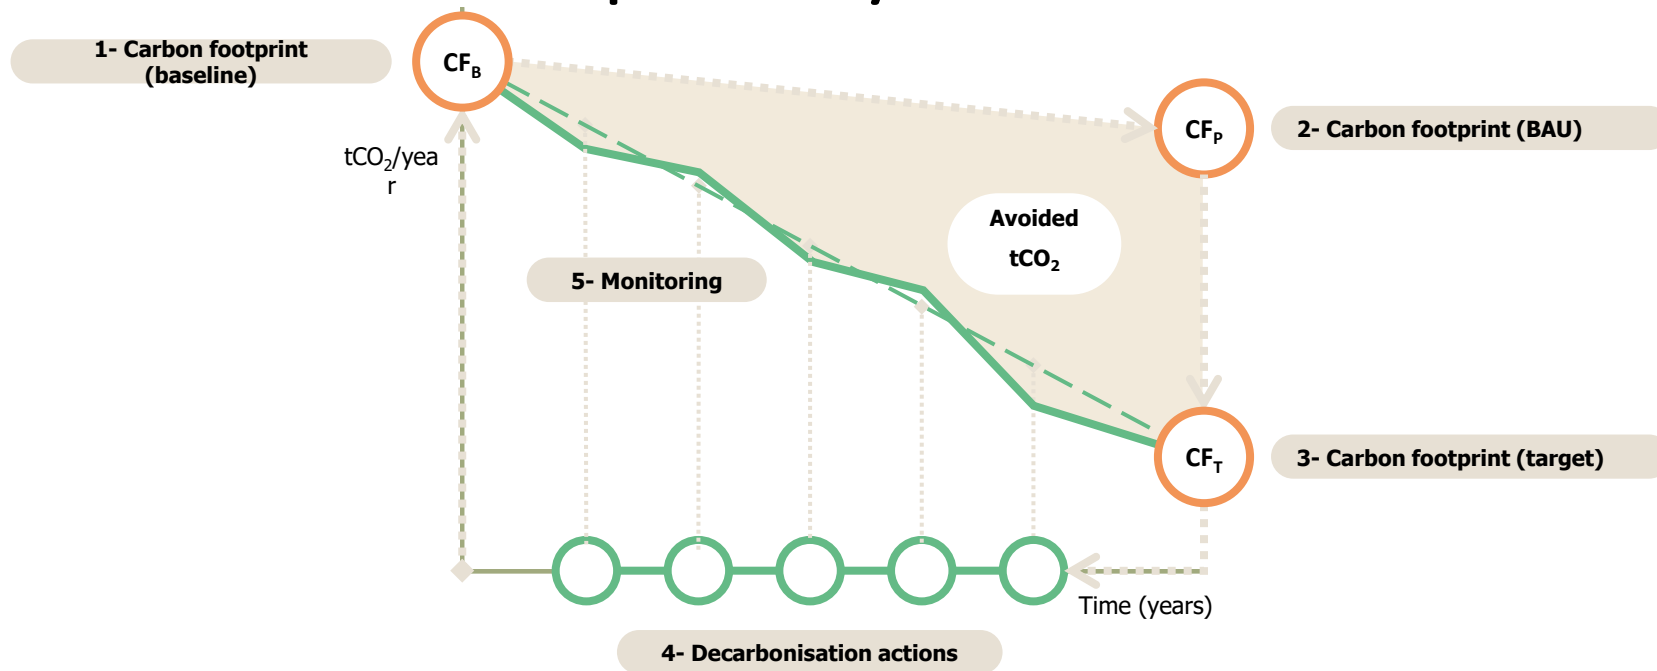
1- Carbon footprint (baseline)

$CF_B$

$CF_P$

2- Carbon footprint (BAU)

$tCO_2$/yea r

Avoided $tCO_2$

5- Monitoring

$CF_T$

3- Carbon footprint (target)

Time (years)

4- Decarbonisation actions